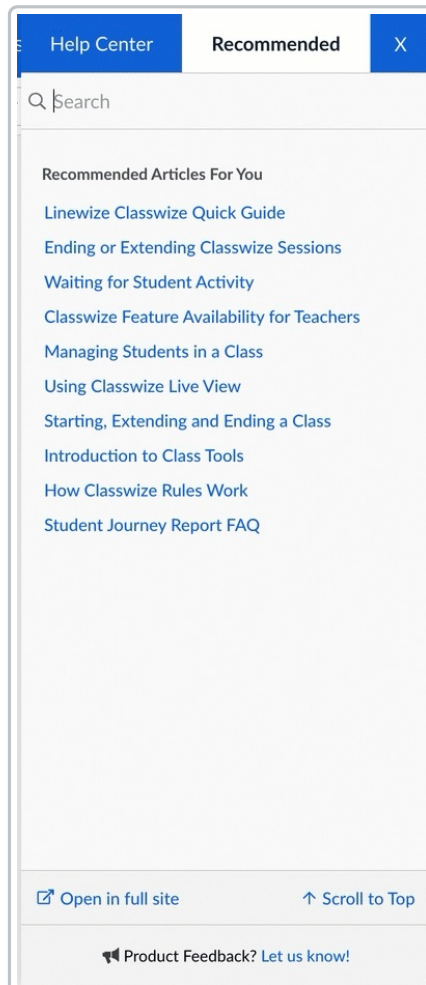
Help Center Recommended X

Search

Recommended Articles For You

Linewize Classwize Quick Guide

Ending or Extending Classwize Sessions

Waiting for Student Activity

Classwize Feature Availability for Teachers

Managing Students in a Class

Using Classwize Live View

Starting, Extending and Ending a Class

Introduction to Class Tools

How Classwize Rules Work

Student Journey Report FAQ

Open in full site ↑ Scroll to Top

Product Feedback? Let us know!